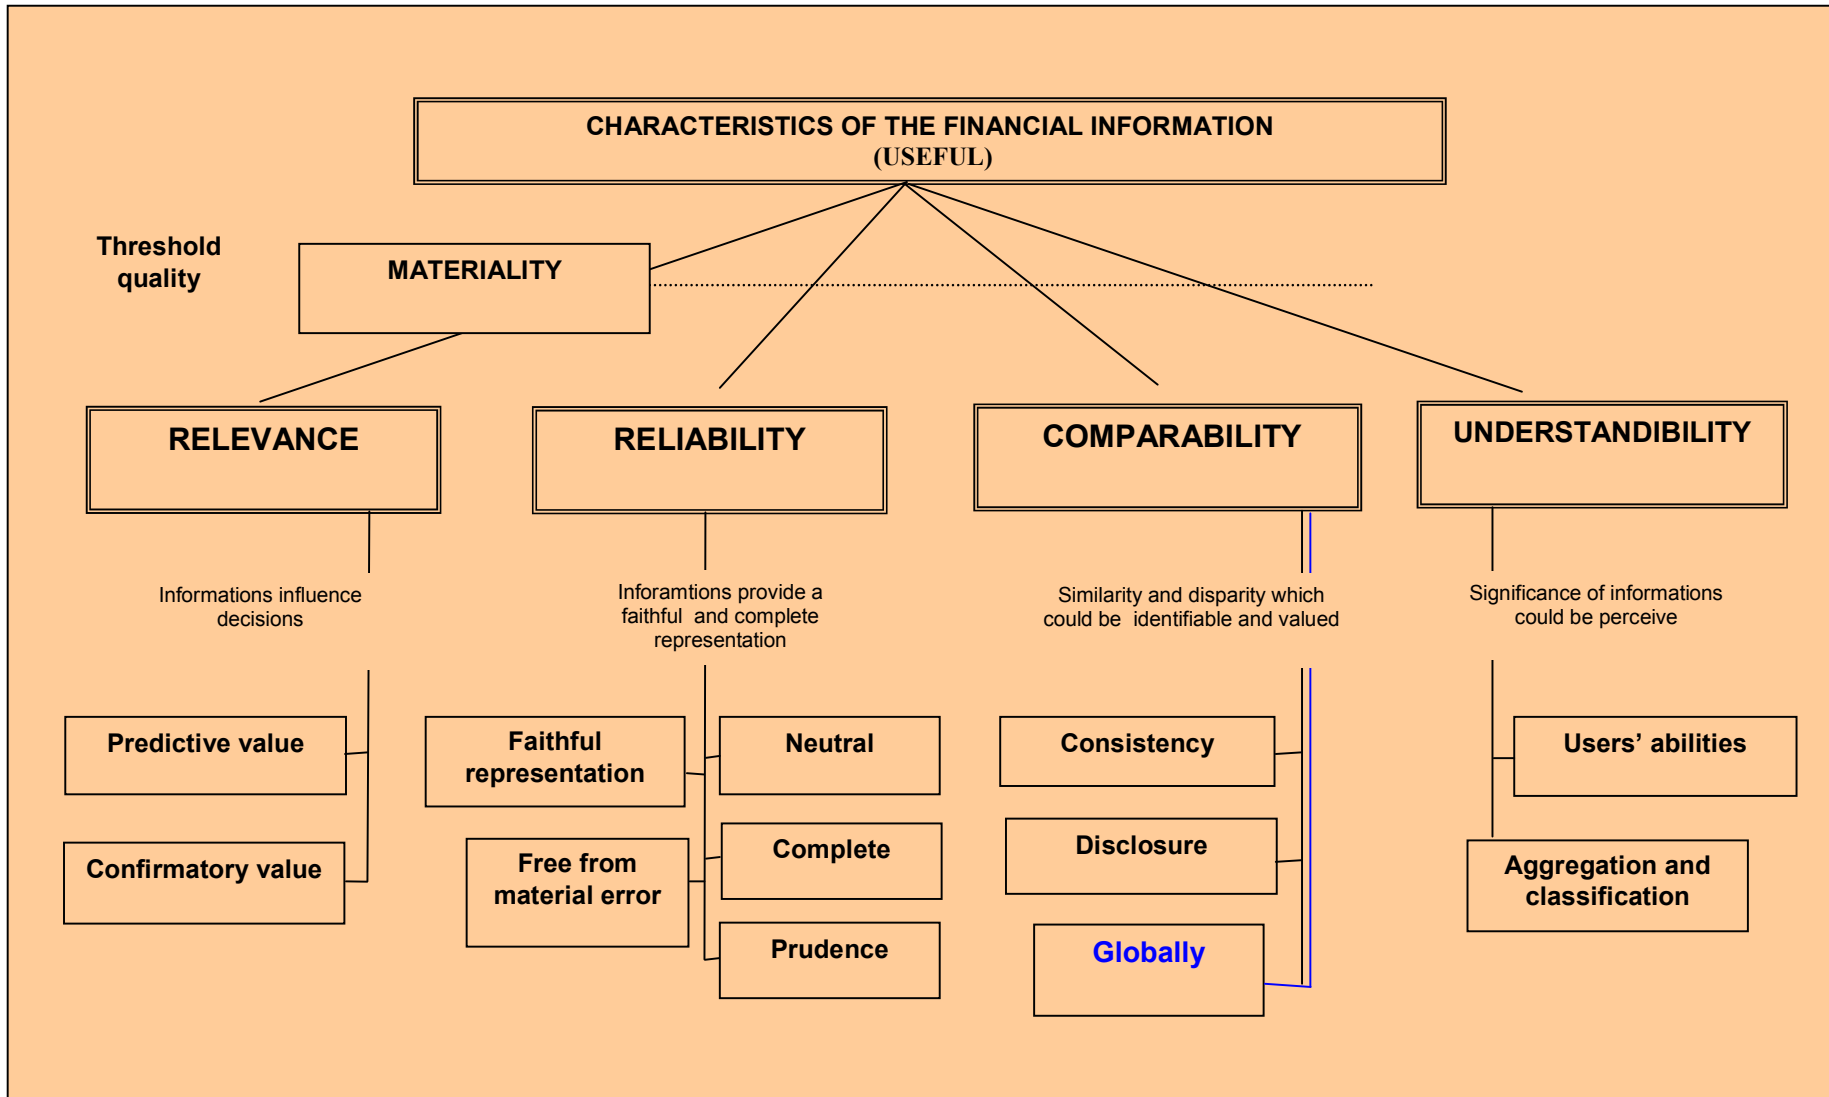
CHARACTERISTICS OF THE FINANCIAL INFORMATION
(USEFUL)

Threshold quality

MATERIALITY

RELEVANCE

RELIABILITY

COMPARABILITY

UNDERSTANDIBILITY

Informations influence decisions

Inforamtions provide a faithful and complete representation

Similarity and disparity which could be identifiable and valued

Significance of informations could be perceive

Predictive value

Confirmatory value

Faithful representation

Free from material error

Neutral

Complete

Prudence

Consistency

Disclosure

Globally

Users' abilities

Aggregation and classification